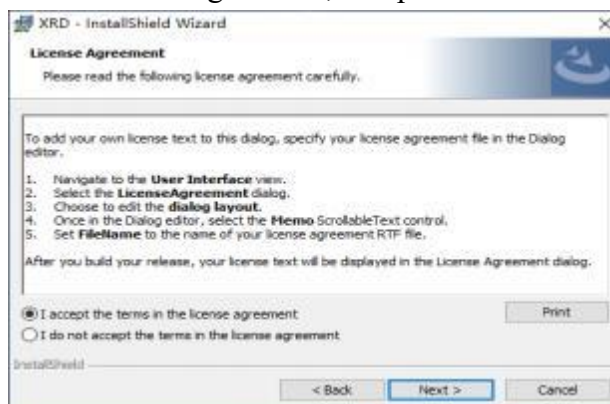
XRD - InstallShield Wizard

License Agreement

Please read the following license agreement carefully.

To add your own license text to this dialog, specify your license agreement file in the Dialog editor.

1. Navigate to the User Interface view.
2. Select the LicenseAgreement dialog.
3. Choose to edit the dialog layout.
4. Once in the Dialog editor, select the Memo ScrollableText control.
5. Set FileName to the name of your license agreement RTF file.

After you build your release, your license text will be displayed in the License Agreement dialog.

I accept the terms in the license agreement

Print

I do not accept the terms in the license agreement

InstallShield

< Back

Next >

Cancel